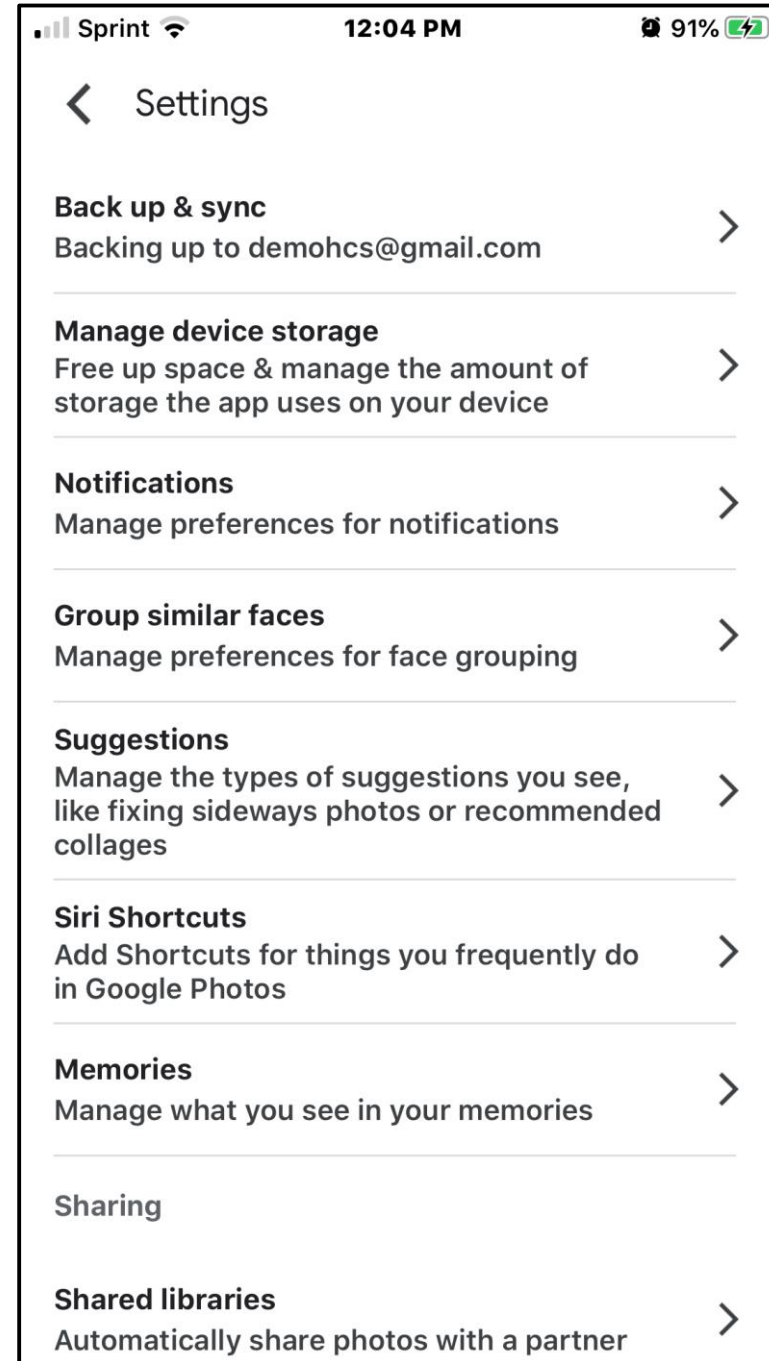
Sprint 12:04 PM 91%

Settings

Back up & sync
Backing up to demohcs@gmail.com

Manage device storage
Free up space & manage the amount of storage the app uses on your device

Notifications
Manage preferences for notifications

Group similar faces
Manage preferences for face grouping

Suggestions
Manage the types of suggestions you see, like fixing sideways photos or recommended collages

Siri Shortcuts
Add Shortcuts for things you frequently do in Google Photos

Memories
Manage what you see in your memories

Sharing

Shared libraries
Automatically share photos with a partner